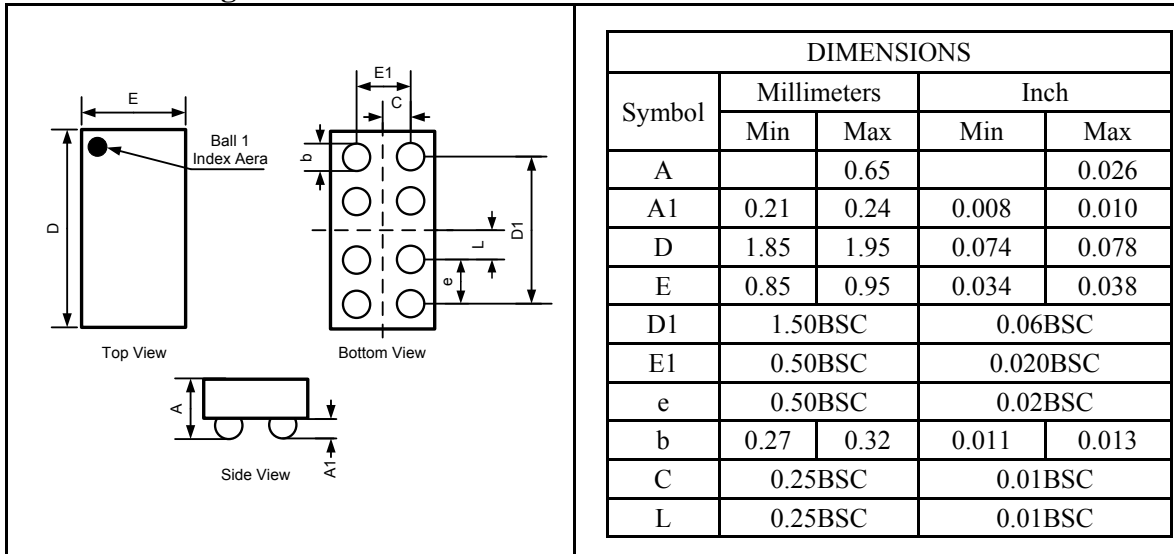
E

Ball 1
Index Aera

D

Top View

E1

C

b

L

D1

e

Bottom View

A

A1

Side View

| DIMENSIONS | | | | |
|---|---|---|---|---|
| Symbol | Millimeters | | Inch | |
| | Min | Max | Min | Max |
| A | | 0.65 | | 0.026 |
| A1 | 0.21 | 0.24 | 0.008 | 0.010 |
| D | 1.85 | 1.95 | 0.074 | 0.078 |
| E | 0.85 | 0.95 | 0.034 | 0.038 |
| D1 | 1.50BSC | | 0.06BSC | |
| E1 | 0.50BSC | | 0.020BSC | |
| e | 0.50BSC | | 0.02BSC | |
| b | 0.27 | 0.32 | 0.011 | 0.013 |
| C | 0.25BSC | | 0.01BSC | |
| L | 0.25BSC | | 0.01BSC | |